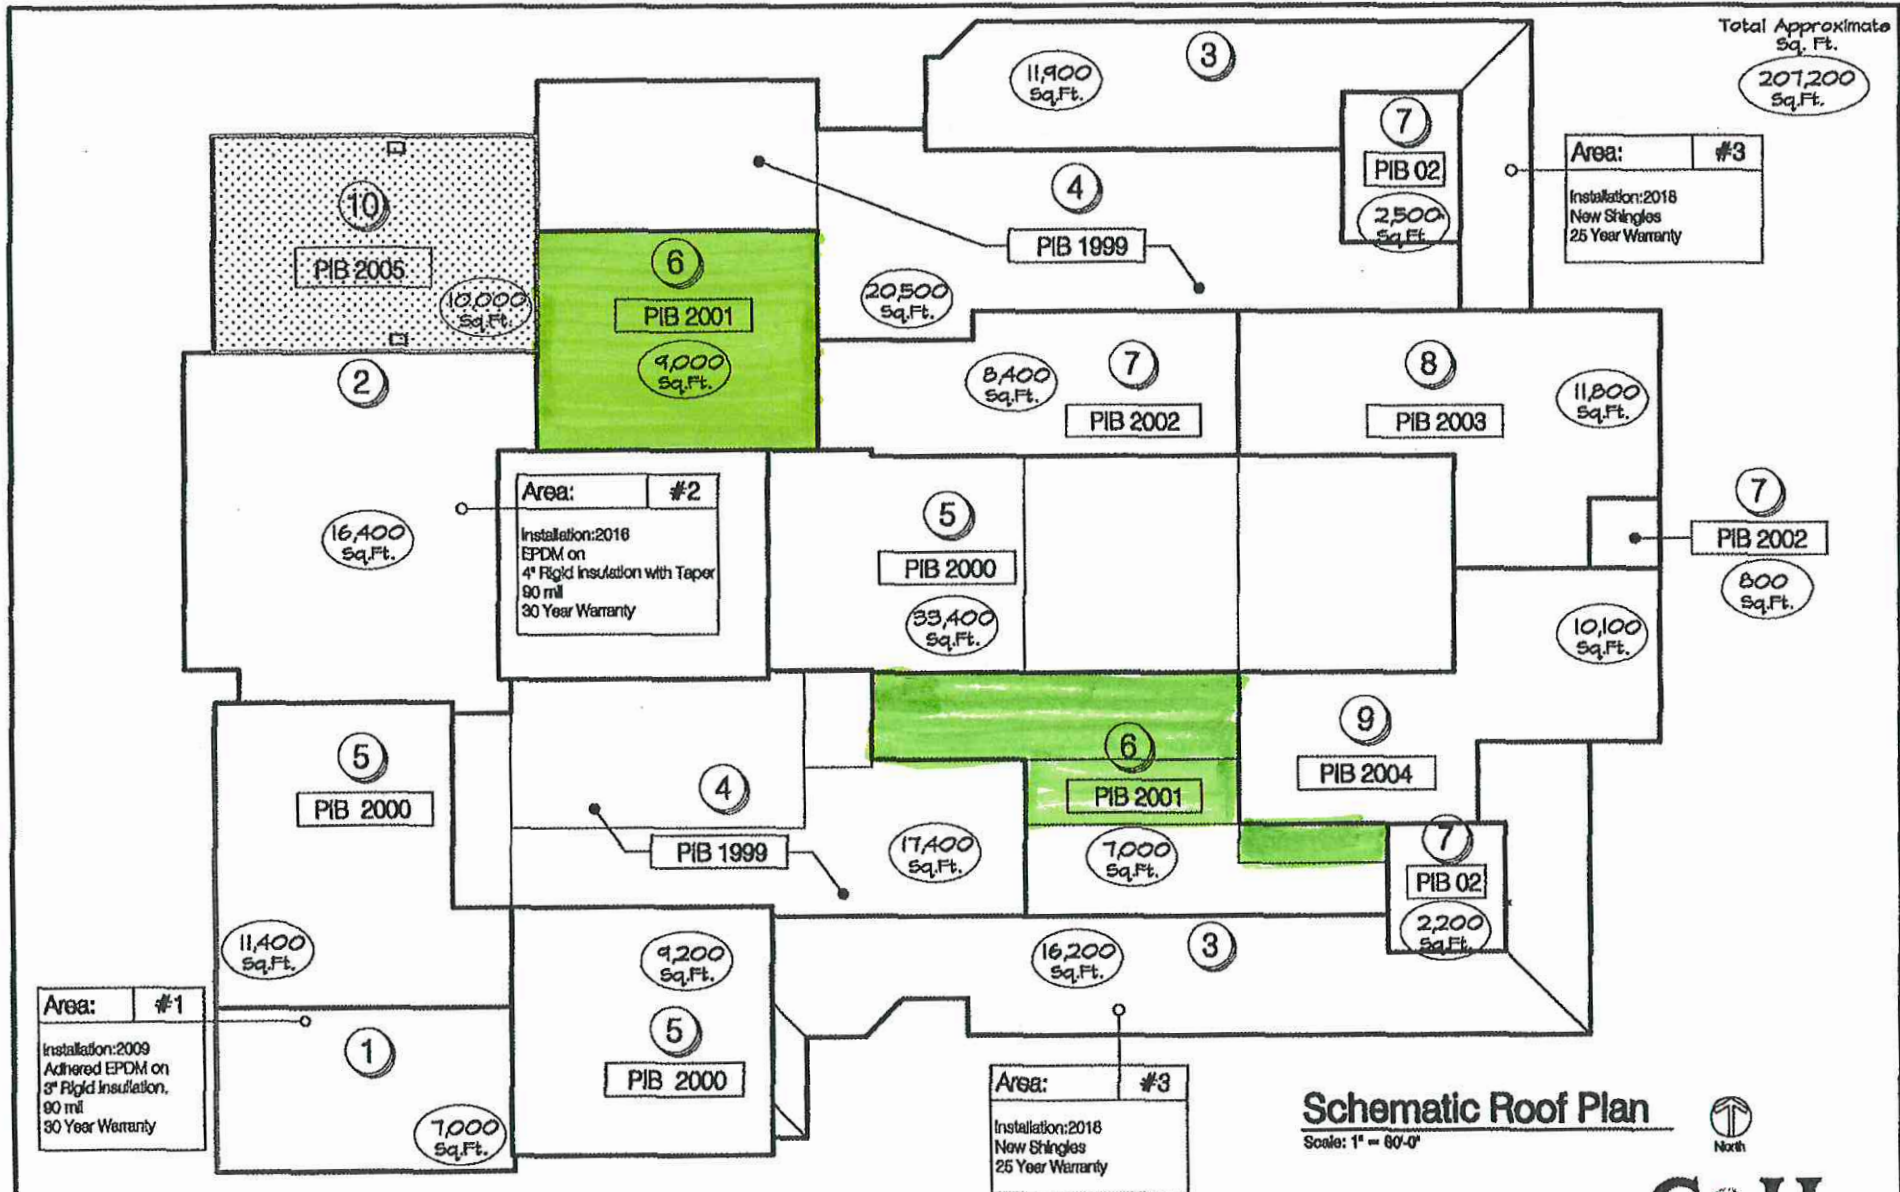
Total Approximate Sq. Ft.
207,200 Sq.Ft.

3
11,900 Sq.Ft.

7
PIB 02
2,500 Sq.Ft.

Area: #3
Installation:2018
New Shingles
25 Year Warranty

10
PIB 2005
10,000 Sq.Ft.

4
PIB 1999
20,500 Sq.Ft.

6
PIB 2001
9,000 Sq.Ft.

2
16,400 Sq.Ft.

7
8,400 Sq.Ft.
PIB 2002

8
PIB 2003
11,800 Sq.Ft.

Area: #2
Installation:2016
EPDM on
4" Rigid Insulation with Taper
90 mil
30 Year Warranty

5
PIB 2000
33,400 Sq.Ft.

7
PIB 2002
800 Sq.Ft.

10,100 Sq.Ft.

9
PIB 2004

5
PIB 2000

4
PIB 1999
17,400 Sq.Ft.

6
PIB 2001
7,000 Sq.Ft.

7
PIB 02
2,200 Sq.Ft.

11,400 Sq.Ft.

9,200 Sq.Ft.

16,200 Sq.Ft.
3

Area: #1
Installation:2009
Adhered EPDM on
3" Rigid Insulation.
90 mil
30 Year Warranty

1
7,000 Sq.Ft.

5
PIB 2000

Area: #3
Installation:2018
New Shingles
25 Year Warranty

Schematic Roof Plan
Scale: 1" = 60'-0"
North